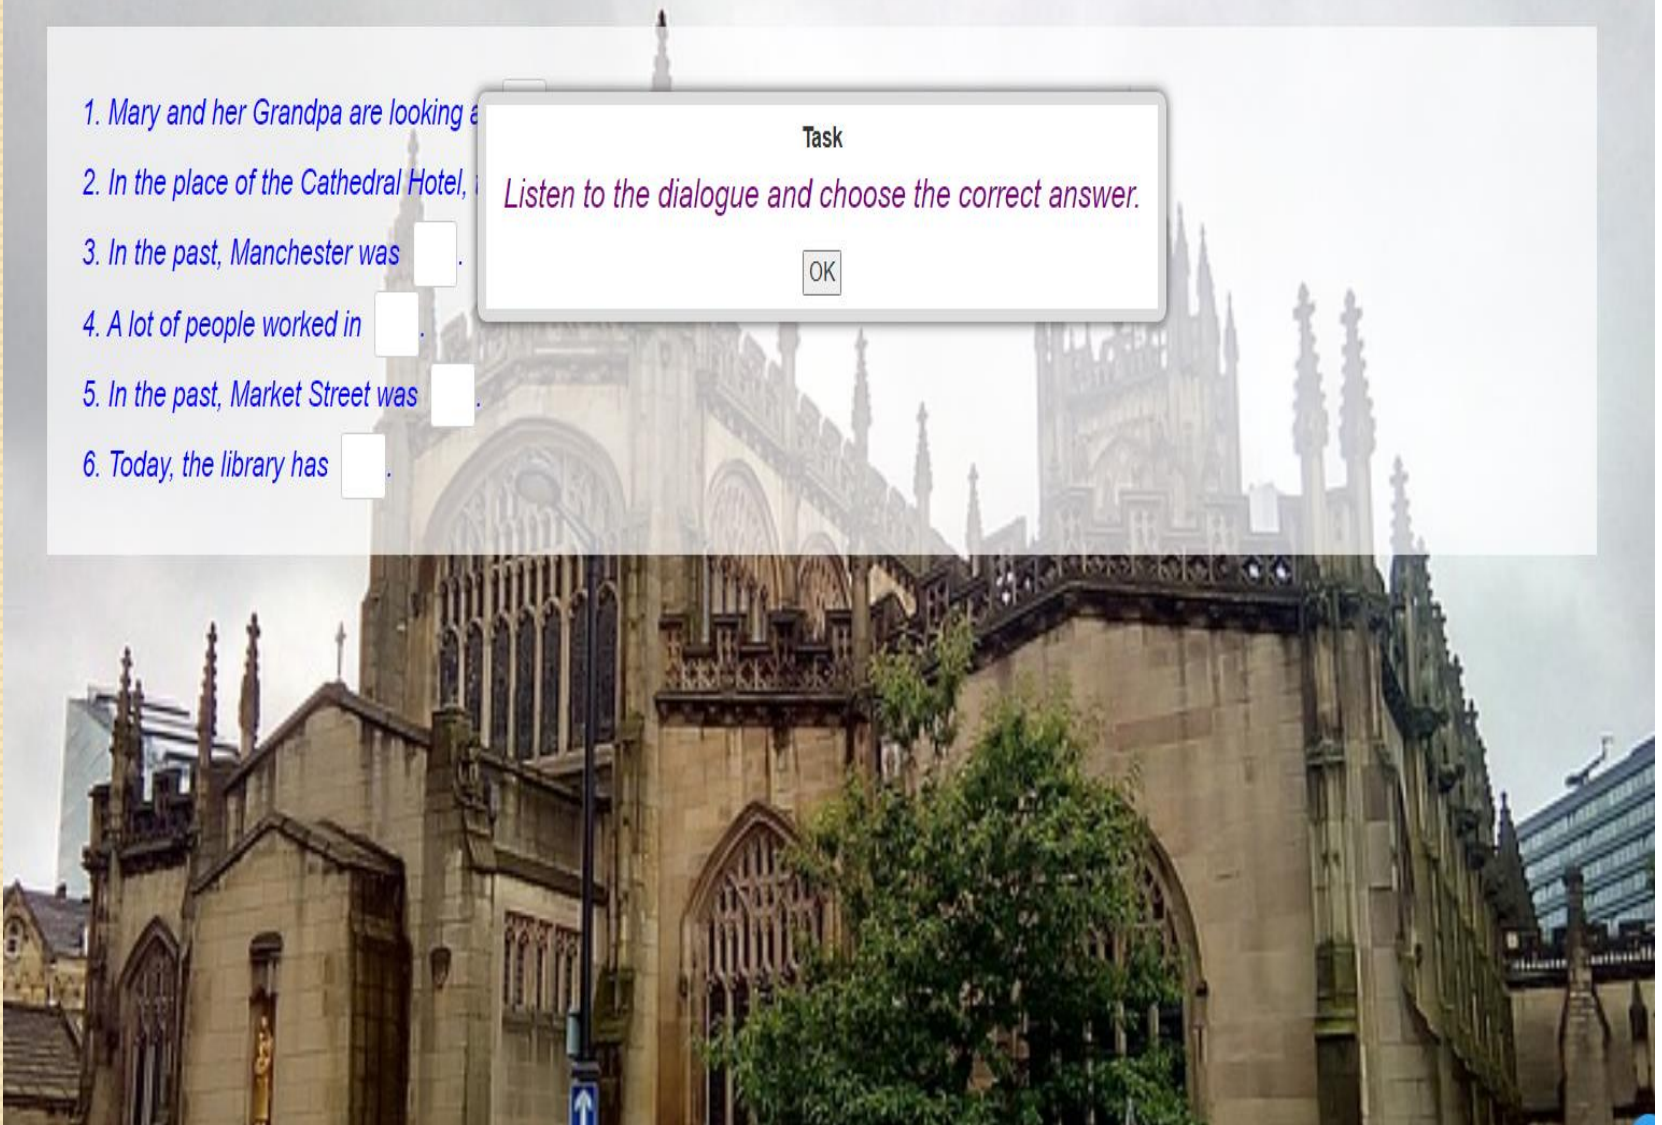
1. Mary and her Grandpa are looking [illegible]

2. In the place of the Cathedral Hotel, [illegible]

3. In the past, Manchester was .

4. A lot of people worked in .

5. In the past, Market Street was .

6. Today, the library has .

Task

Listen to the dialogue and choose the correct answer.

OK